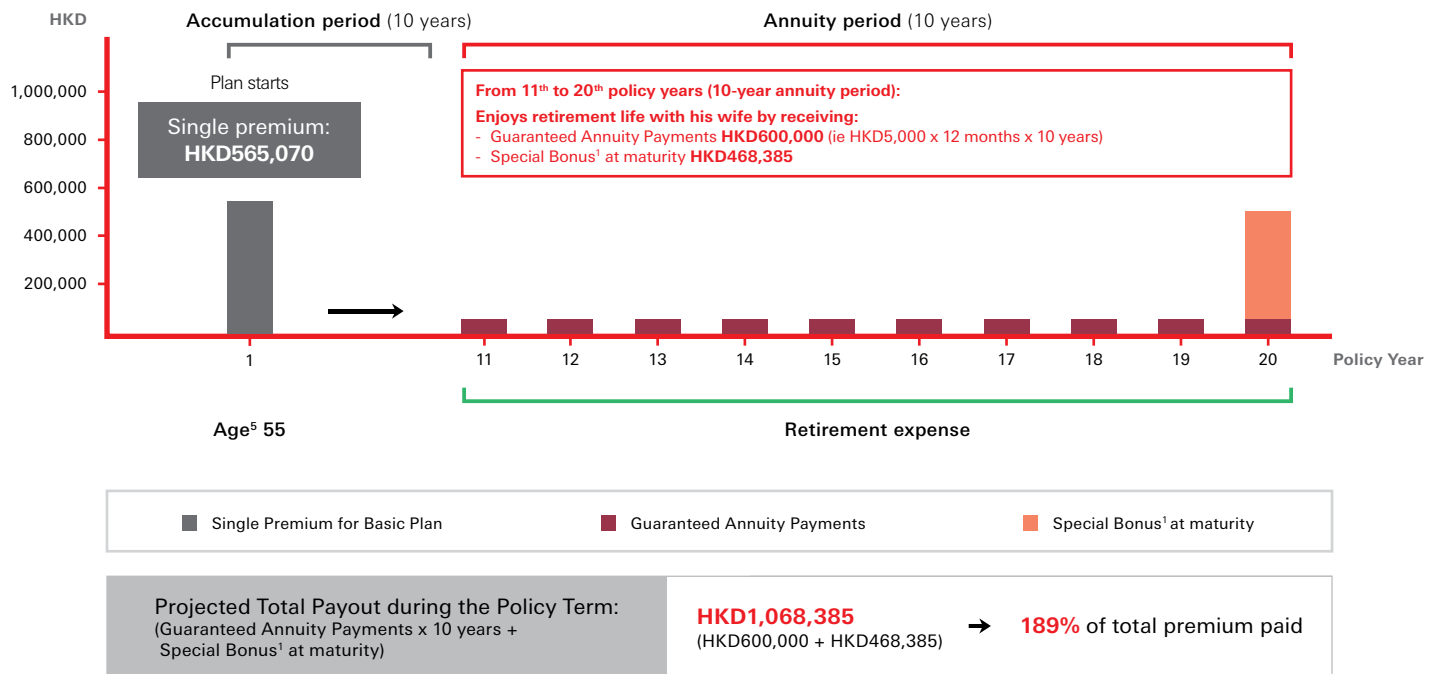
HKD

Accumulation period (10 years)

Annuity period (10 years)

Plan starts

Single premium:
HKD565,070

From $11^{th}$ to $20^{th}$ policy years (10-year annuity period):

Enjoys retirement life with his wife by receiving:
- Guaranteed Annuity Payments HKD600,000 (ie HKD5,000 x 12 months x 10 years)
- Special Bonus$^1$ at maturity HKD468,385

1,000,000
800,000
600,000
400,000
200,000

1
11
12
13
14
15
16
17
18
19
20
Policy Year

Age$^5$ 55

Retirement expense

Single Premium for Basic Plan
Guaranteed Annuity Payments
Special Bonus$^1$ at maturity

Projected Total Payout during the Policy Term:
(Guaranteed Annuity Payments x 10 years + Special Bonus$^1$ at maturity)

HKD1,068,385
(HKD600,000 + HKD468,385)

189% of total premium paid